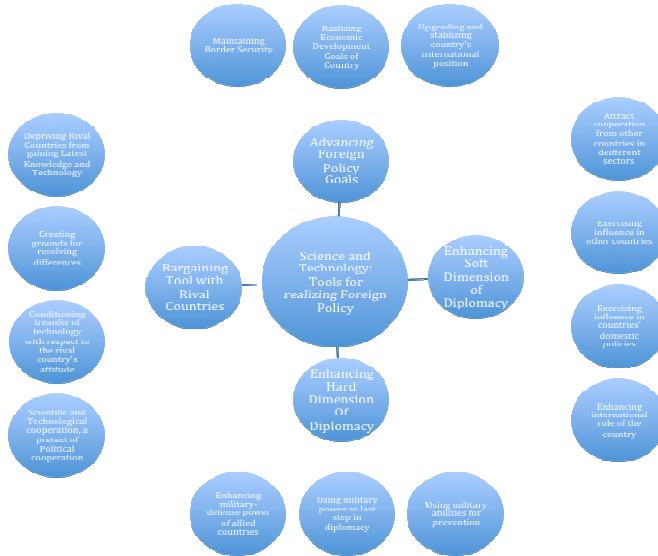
Maintaining Border Security

Realizing Economic Development Goals of Country

Upgrading and stablizing country's international position

Depriving Rival Countries from gaining Latest Knowledge and Technology

Advancing Foreign Policy Goals

Attract cooperation from other countries in deiferent sectors

Creating grounds for resolving differences

Exercising influence in other countries

Bargaining Tool with Rival Countries

Science and Technology: Tools for realizing Foreign Policy

Enhancing Soft Dimension of Diplomacy

Conditioning transfer of technology with respect to the rival country's attitude

Exercising influence in countries' domestic policies

Enhancing Hard Dimension Of Diplomacy

Scientific and Technological cooperation, a pretext of Political cooperation

Enhancing international role of the country

Enhancing military-defense power of allied countries

Using military power as last step in diplomacy

Using military abilities for prevention